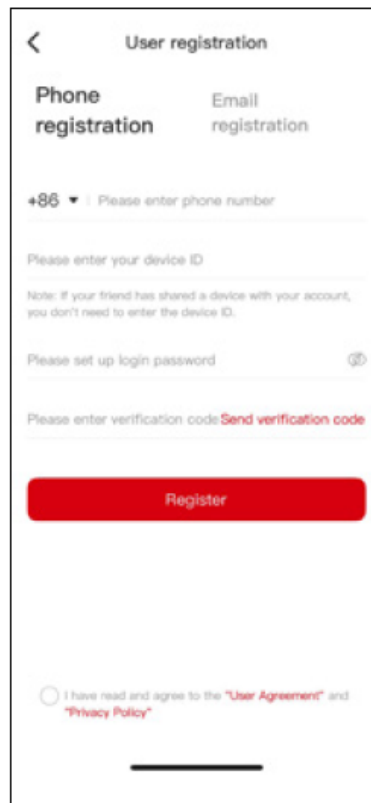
User registration

Phone registration

Email registration

+86 ▾ Please enter phone number

Please enter your device ID

Note: If your friend has shared a device with your account, you don't need to enter the device ID.

Please set up login password

Please enter verification code Send verification code

Register

I have read and agree to the "User Agreement" and "Privacy Policy"